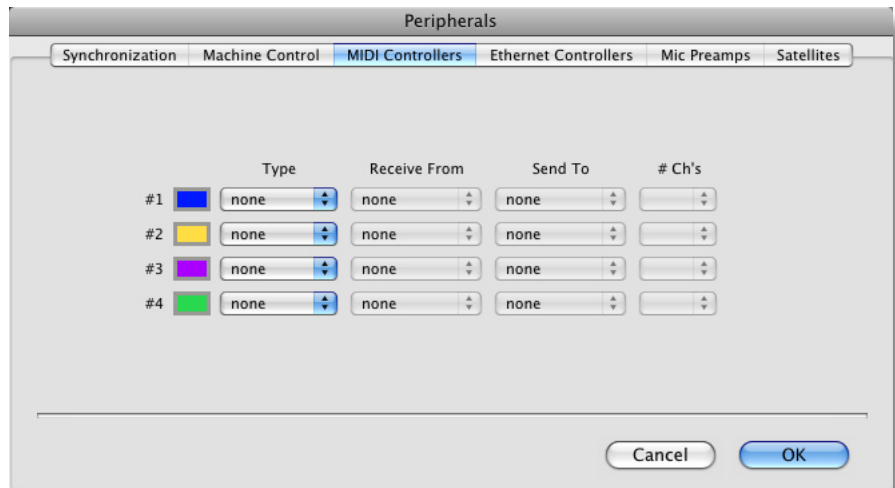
Peripherals

Synchronization | Machine Control | MIDI Controllers | Ethernet Controllers | Mic Preamps | Satellites

| | Type | Receive From | Send To | # Ch's |
|---|---|---|---|---|
| #1 | none | none | none | |
| #2 | none | none | none | |
| #3 | none | none | none | |
| #4 | none | none | none | |

Cancel OK